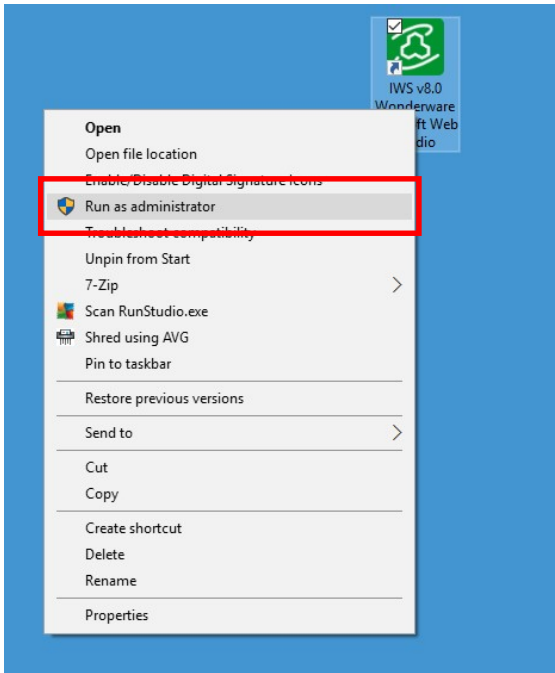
IWS v8.0 Wonderware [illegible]ft Web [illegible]dio

Open
Open file location
Enable/Disable Digital Signature Icons
Run as administrator
Troubleshoot compatibility
Unpin from Start
7-Zip
Scan RunStudio.exe
Shred using AVG
Pin to taskbar

Restore previous versions

Send to

Cut
Copy

Create shortcut
Delete
Rename

Properties